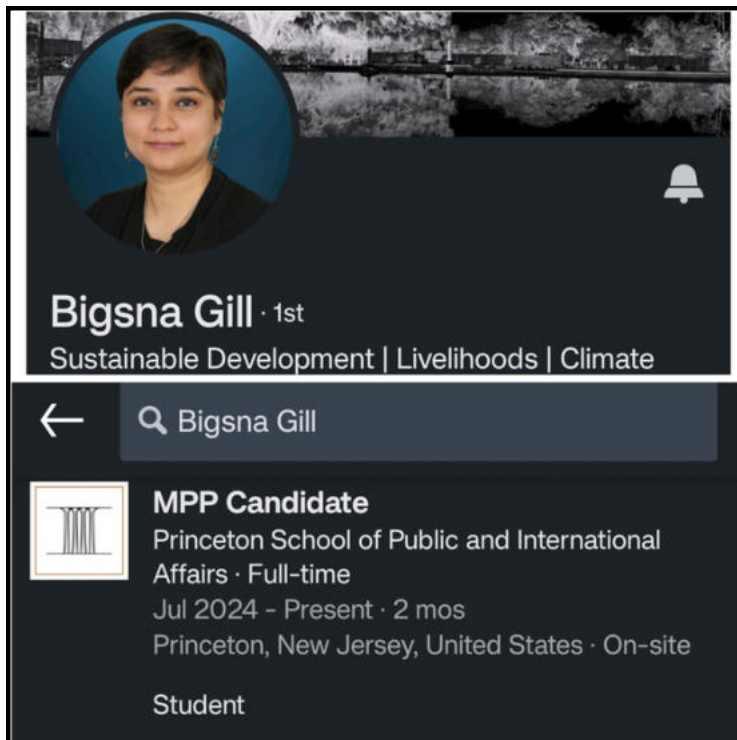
Bigsna Gill · 1st
Sustainable Development | Livelihoods | Climate

Bigsna Gill

MPP Candidate
Princeton School of Public and International Affairs · Full-time
Jul 2024 - Present · 2 mos
Princeton, New Jersey, United States · On-site

Student